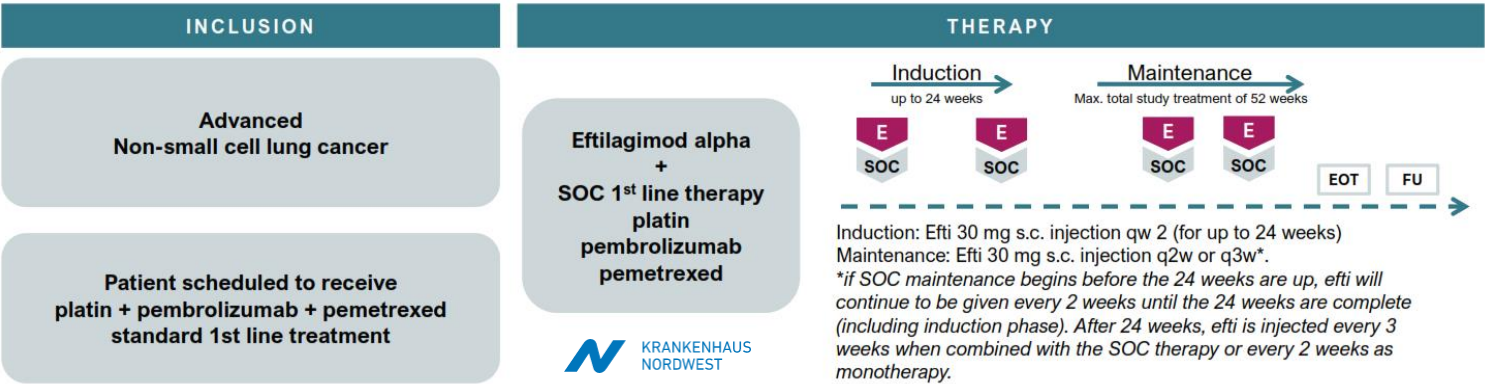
INCLUSION

Advanced
Non-small cell lung cancer

Patient scheduled to receive
platin + pembrolizumab + pemetrexed
standard 1st line treatment

THERAPY

Eftilagimod alpha
+
SOC 1$^{st}$ line therapy
platin
pembrolizumab
pemetrexed

KRANKENHAUS
NORDWEST

Induction
up to 24 weeks

Maintenance
Max. total study treatment of 52 weeks

E
SOC

E
SOC

E
SOC

E
SOC

EOT

FU

Induction: Efti 30 mg s.c. injection qw 2 (for up to 24 weeks)
Maintenance: Efti 30 mg s.c. injection q2w or q3w*.
*if SOC maintenance begins before the 24 weeks are up, efti will continue to be given every 2 weeks until the 24 weeks are complete (including induction phase). After 24 weeks, efti is injected every 3 weeks when combined with the SOC therapy or every 2 weeks as monotherapy.